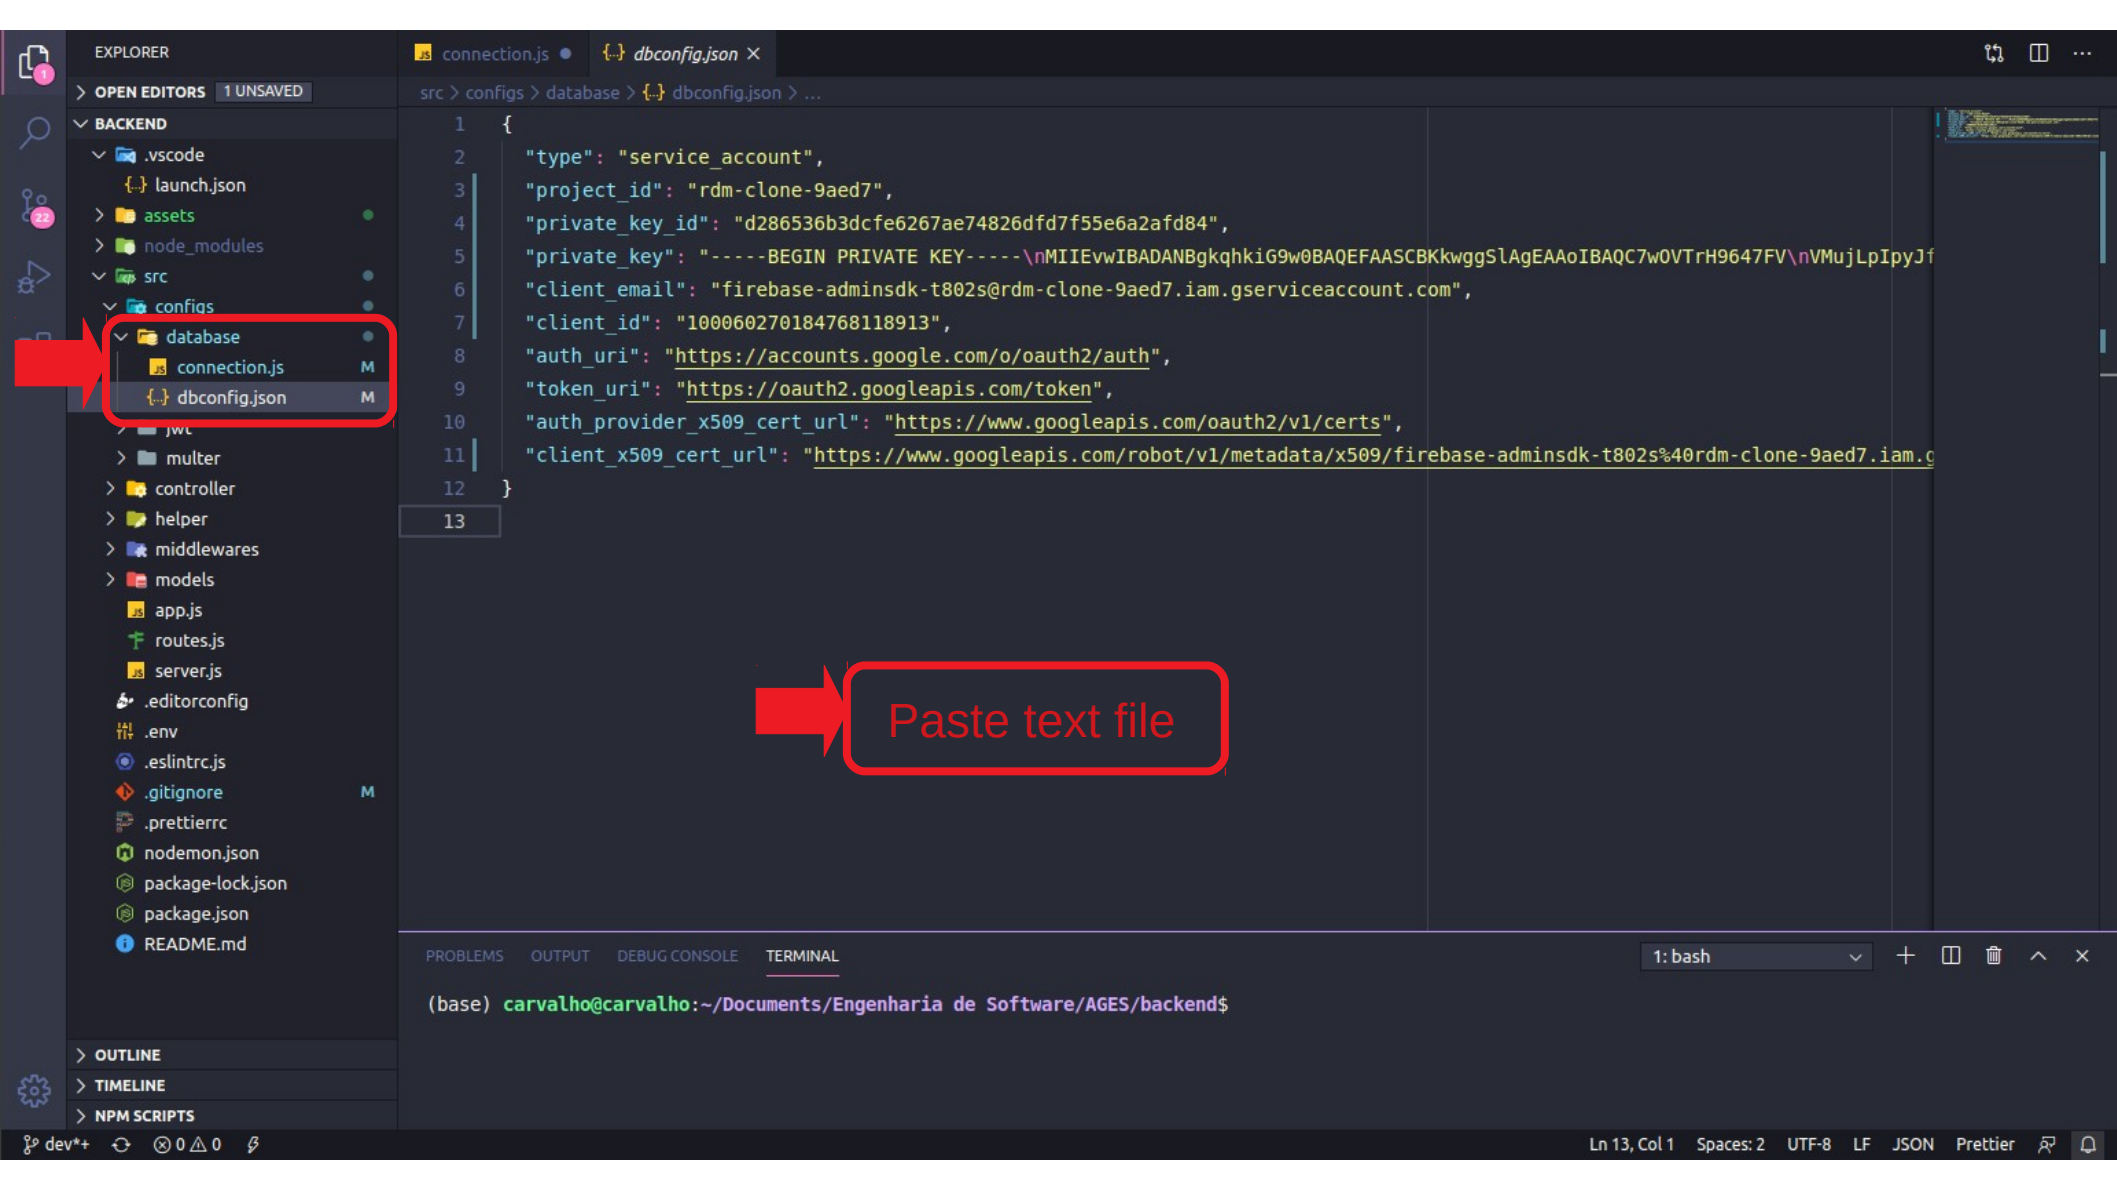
EXPLORER

OPEN EDITORS 1 UNSAVED

BACKEND

.vscode
launch.json
assets
node_modules
src
configs
database
connection.js M
dbconfig.json M
jwt
multer
controller
helper
middlewares
models
app.js
routes.js
server.js
.editorconfig
.env
.eslintrc.js
.gitignore M
.prettierrc
nodemon.json
package-lock.json
package.json
README.md

OUTLINE
TIMELINE
NPM SCRIPTS

connection.js ● {..} dbconfig.json ×

src > configs > database > {..} dbconfig.json > ...

1 {
2 "type": "service_account",
3 "project_id": "rdm-clone-9aed7",
4 "private_key_id": "d286536b3dcfe6267ae74826dfd7f55e6a2afd84",
5 "private_key": "-----BEGIN PRIVATE KEY-----\nMIIEvwIBADANBgkqhkiG9w0BAQEFAASCBKkwggSlAgEAAoIBAQC7wOVTrH9647FV\nVMujLpIpyJf
6 "client_email": "firebase-adminsdk-t802s@rdm-clone-9aed7.iam.gserviceaccount.com",
7 "client_id": "100060270184768118913",
8 "auth_uri": "https://accounts.google.com/o/oauth2/auth",
9 "token_uri": "https://oauth2.googleapis.com/token",
10 "auth_provider_x509_cert_url": "https://www.googleapis.com/oauth2/v1/certs",
11 "client_x509_cert_url": "https://www.googleapis.com/robot/v1/metadata/x509/firebase-adminsdk-t802s%40rdm-clone-9aed7.iam.g
12 }
13

Paste text file

PROBLEMS OUTPUT DEBUG CONSOLE TERMINAL 1: bash

(base) carvalho@carvalho:~/Documents/Engenharia de Software/AGES/backend$

dev*+ ⊗0 ⚠0 Ln 13, Col 1 Spaces: 2 UTF-8 LF JSON Prettier